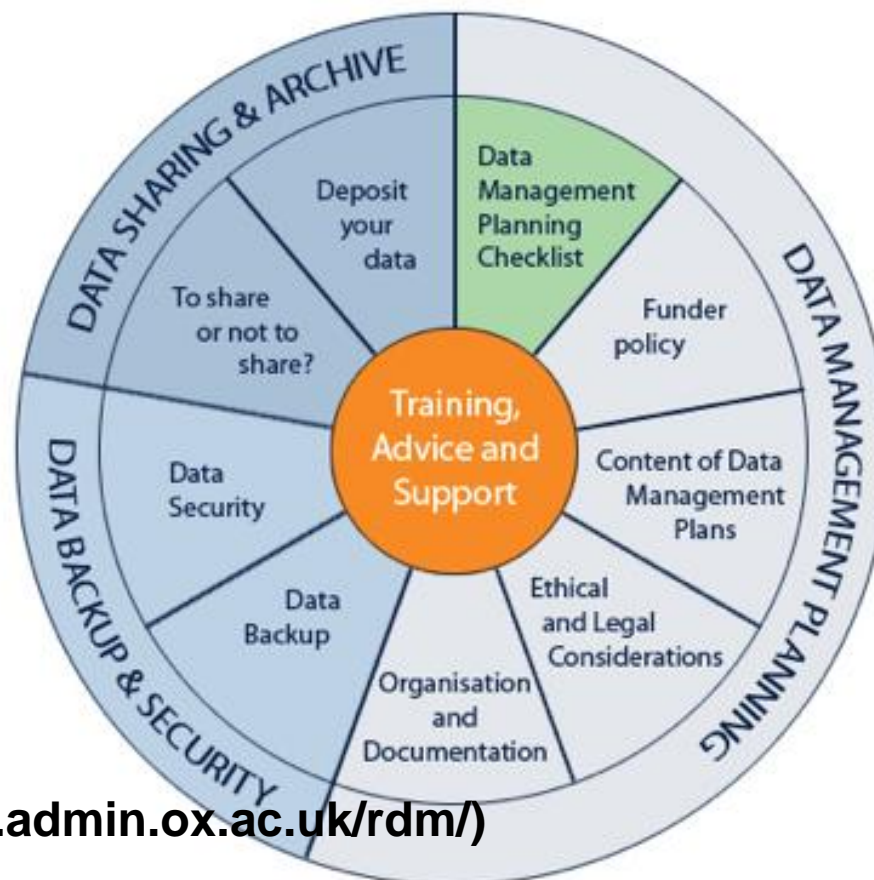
DATA SHARING & ARCHIVE

DATA MANAGEMENT PLANNING

DATA BACKUP & SECURITY

Data Management Planning Checklist

Funder policy

Content of Data Management Plans

Ethical and Legal Considerations

Organisation and Documentation

Data Backup

Data Security

To share or not to share?

Deposit your data

Training, Advice and Support

.admin.ox.ac.uk/rdm/)